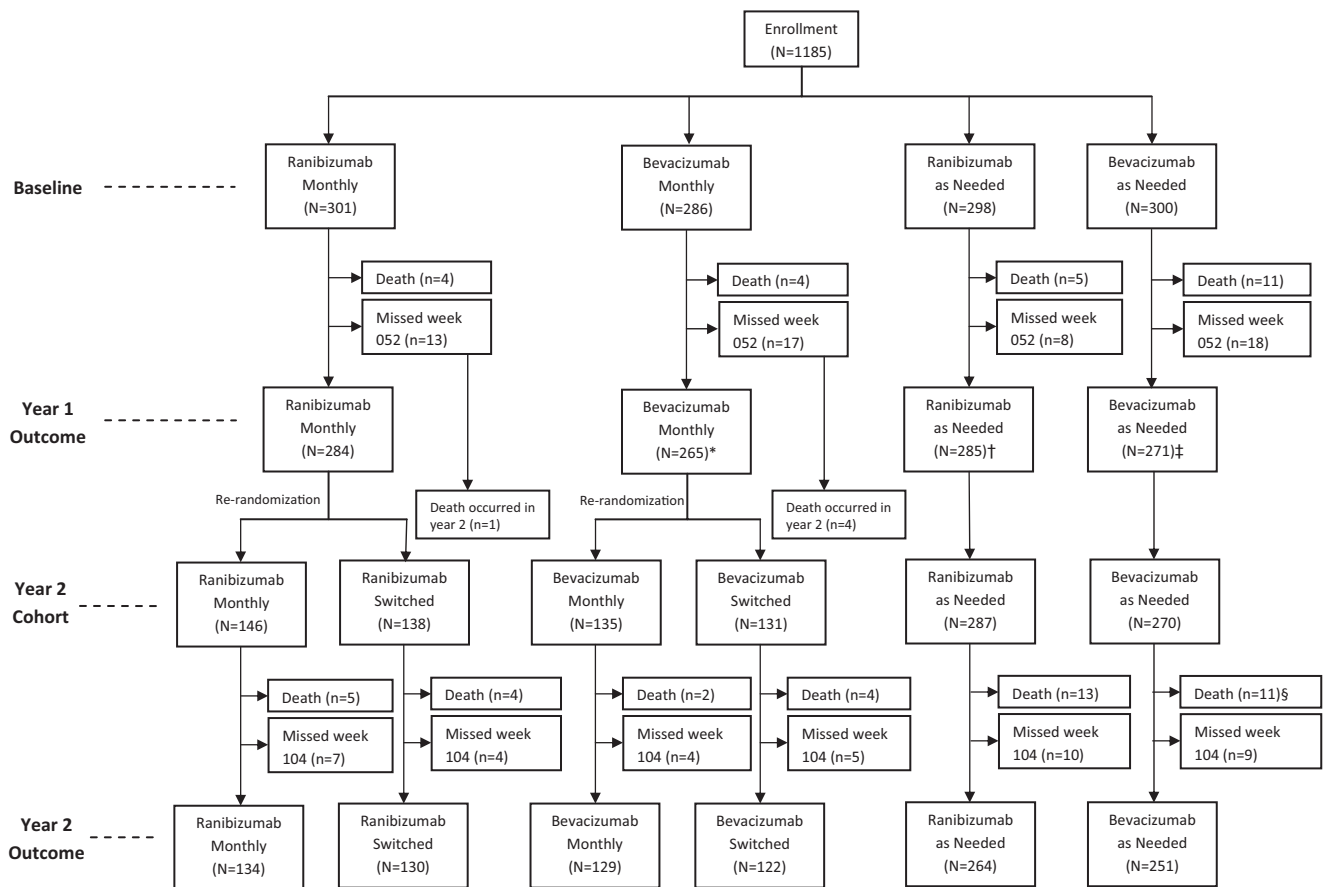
Enrollment
(N=1185)

Baseline

Ranibizumab Monthly (N=301)

Bevacizumab Monthly (N=286)

Ranibizumab as Needed (N=298)

Bevacizumab as Needed (N=300)

Death (n=4)

Missed week 052 (n=13)

Death (n=4)

Missed week 052 (n=17)

Death (n=5)

Missed week 052 (n=8)

Death (n=11)

Missed week 052 (n=18)

Year 1 Outcome

Ranibizumab Monthly (N=284)

Bevacizumab Monthly (N=265)*

Ranibizumab as Needed (N=285)†

Bevacizumab as Needed (N=271)‡

Re-randomization

Death occurred in year 2 (n=1)

Re-randomization

Death occurred in year 2 (n=4)

Year 2 Cohort

Ranibizumab Monthly (N=146)

Ranibizumab Switched (N=138)

Bevacizumab Monthly (N=135)

Bevacizumab Switched (N=131)

Ranibizumab as Needed (N=287)

Bevacizumab as Needed (N=270)

Death (n=5)

Missed week 104 (n=7)

Death (n=4)

Missed week 104 (n=4)

Death (n=2)

Missed week 104 (n=4)

Death (n=4)

Missed week 104 (n=5)

Death (n=13)

Missed week 104 (n=10)

Death (n=11)§

Missed week 104 (n=9)

Year 2 Outcome

Ranibizumab Monthly (N=134)

Ranibizumab Switched (N=130)

Bevacizumab Monthly (N=129)

Bevacizumab Switched (N=122)

Ranibizumab as Needed (N=264)

Bevacizumab as Needed (N=251)